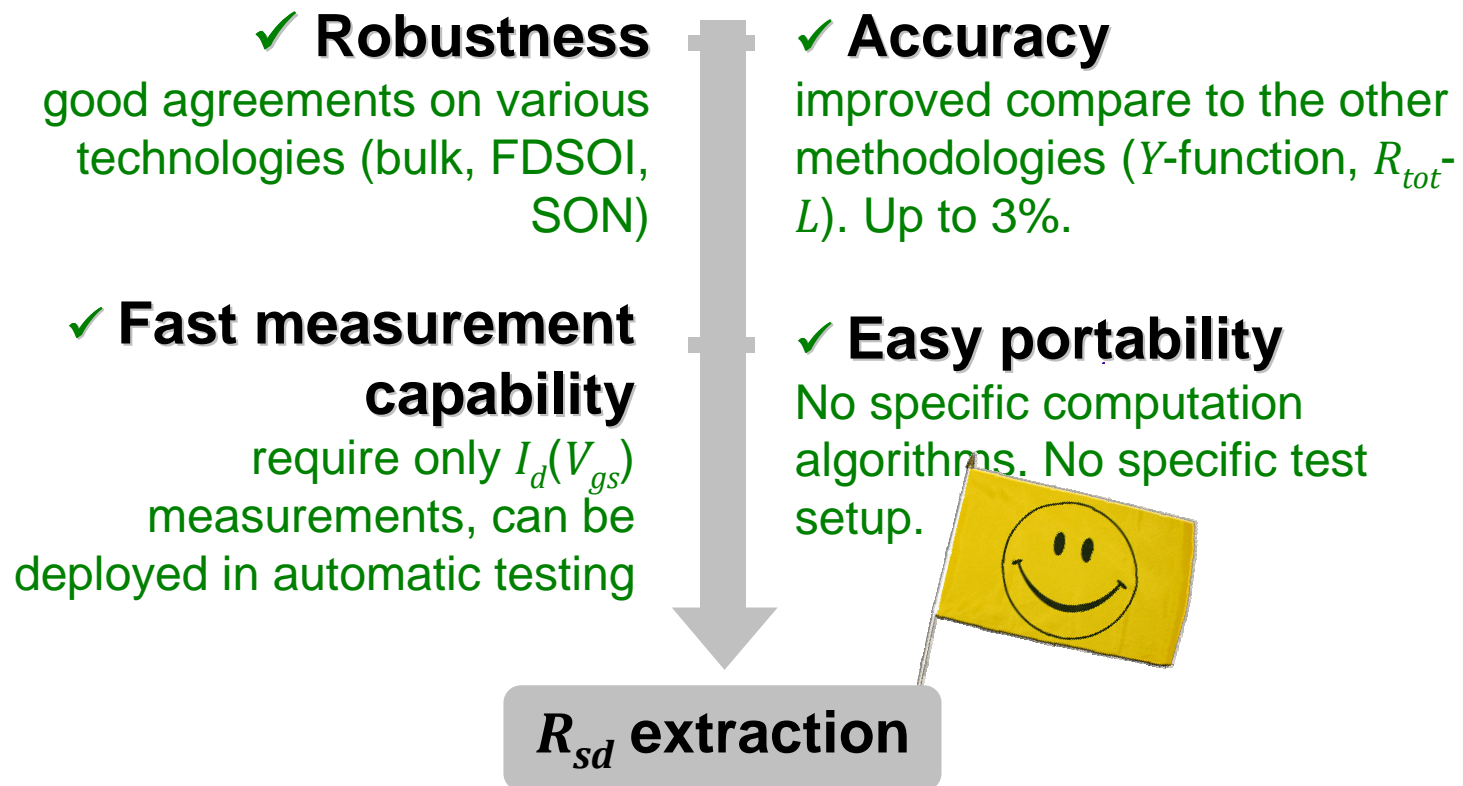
✓ Robustness
good agreements on various technologies (bulk, FDSOI, SON)

✓ Accuracy
improved compare to the other methodologies ($Y$-function, $R_{tot}$-$L$). Up to 3%.

✓ Fast measurement capability
require only $I_d(V_{gs})$ measurements, can be deployed in automatic testing

✓ Easy portability
No specific computation algorithms. No specific test setup.

$R_{sd}$ extraction